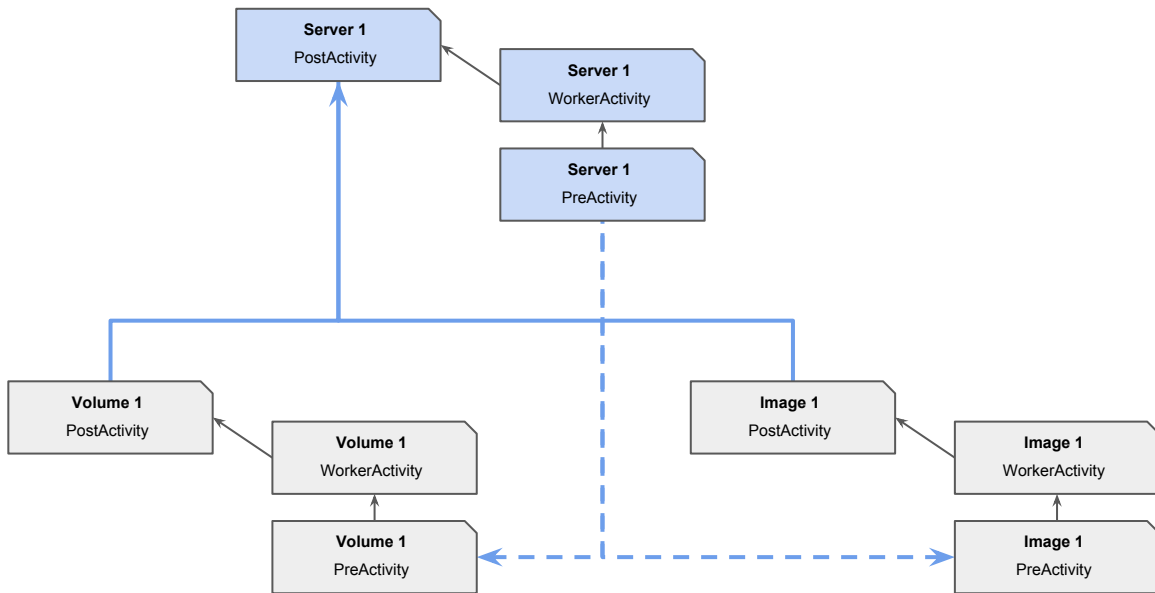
Server 1
PostActivity

Server 1
WorkerActivity

Server 1
PreActivity

Volume 1
PostActivity

Volume 1
WorkerActivity

Volume 1
PreActivity

Image 1
PostActivity

Image 1
WorkerActivity

Image 1
PreActivity